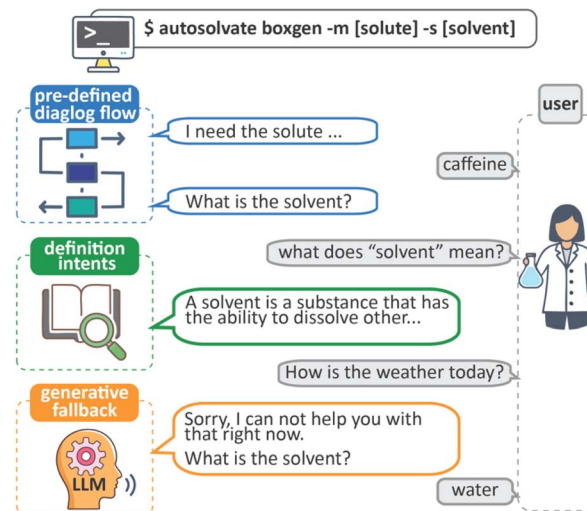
>_

$ autosolvate boxgen -m [solute] -s [solvent]

pre-defined diaglog flow

I need the solute ...

What is the solvent?

user

caffeine

definition intents

what does “solvent” mean?

A solvent is a substance that has the ability to dissolve other...

How is the weather today?

generative fallback

Sorry, I can not help you with that right now.

What is the solvent?

LLM

water